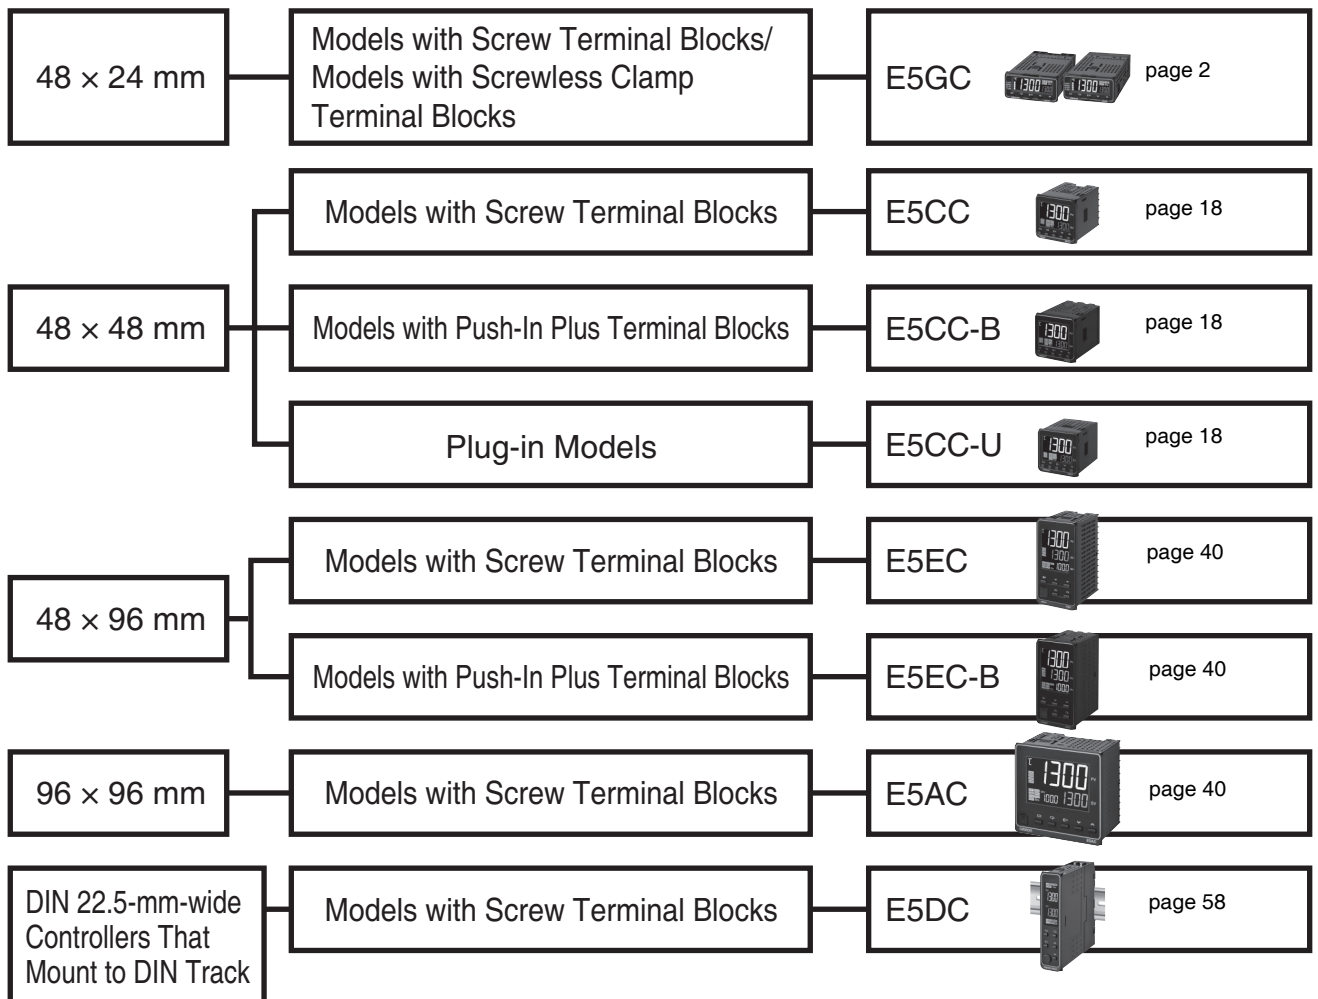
48 × 24 mm

Models with Screw Terminal Blocks/ Models with Screwless Clamp Terminal Blocks

E5GC page 2

Models with Screw Terminal Blocks

E5CC page 18

48 × 48 mm

Models with Push-In Plus Terminal Blocks

E5CC-B page 18

Plug-in Models

E5CC-U page 18

Models with Screw Terminal Blocks

E5EC page 40

48 × 96 mm

Models with Push-In Plus Terminal Blocks

E5EC-B page 40

96 × 96 mm

Models with Screw Terminal Blocks

E5AC page 40

DIN 22.5-mm-wide Controllers That Mount to DIN Track

Models with Screw Terminal Blocks

E5DC page 58